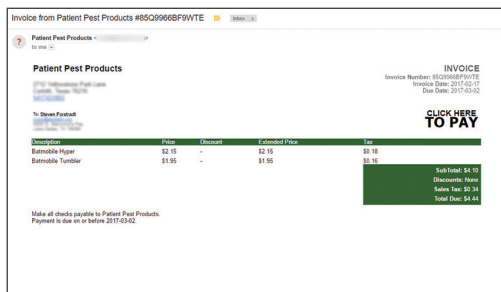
Invoice from Patient Pest Products #85Q9966BF9WTE Inbox x

Patient Pest Products < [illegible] >
to me

Patient Pest Products

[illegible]
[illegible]
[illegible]

INVOICE
Invoice Number: 85Q9966BF9WTE
Invoice Date: 2017-02-17
Due Date: 2017-03-02

To: Steven Forstadt
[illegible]
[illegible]

CLICK HERE TO PAY

| Description | Price | Discount | Extended Price | Tax |
|---|---|---|---|---|
| Batmobile Hyper | \$2.15 | - | \$2.15 | \$0.18 |
| Batmobile Tumbler | \$1.95 | - | \$1.95 | \$0.16 |

SubTotal: \$4.10
Discounts: None
Sales Tax: \$0.34
Total Due: \$4.44

Make all checks payable to Patient Pest Products.
Payment is due on or before 2017-03-02.